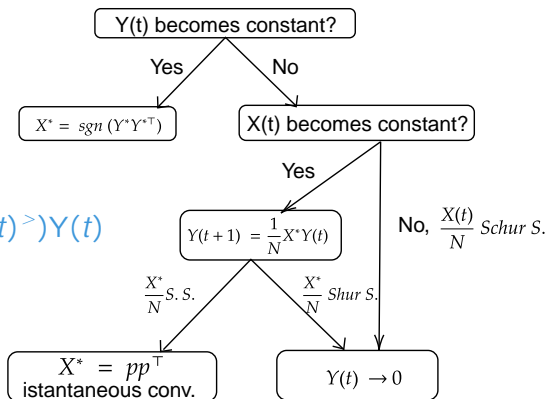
Y(t) becomes constant?

Yes

No

$X^* = sgn\,(Y^*Y^{*\top})$

X(t) becomes constant?

Yes

$t)^{>})Y(t)$

$Y(t+1) = \frac{1}{N}X^*Y(t)$

No, $\frac{X(t)}{N}$ Schur S.

$\frac{X^*}{N}$ S. S.

$\frac{X^*}{N}$ Shur S.

$X^* = pp^\top$
istantaneous conv.

$Y(t) \to 0$